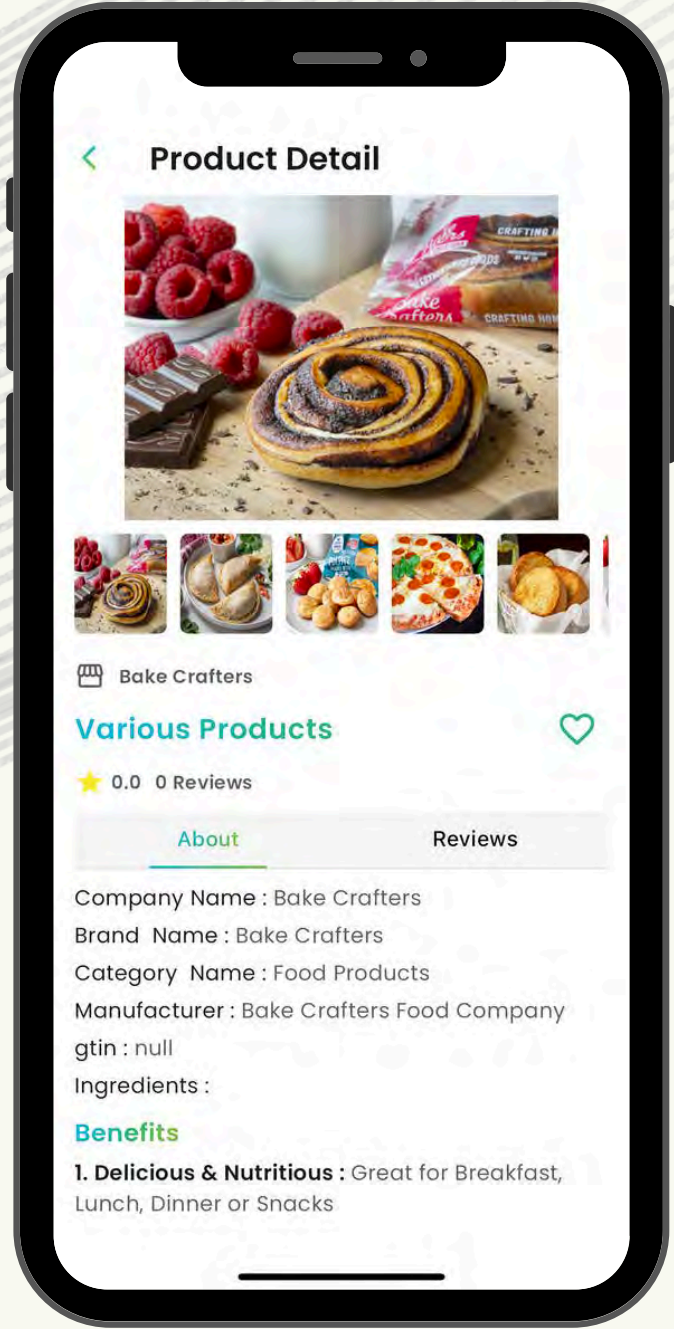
Product Detail

Bake Crafters

Various Products

0.0 0 Reviews

About Reviews

Company Name : Bake Crafters
Brand Name : Bake Crafters
Category Name : Food Products
Manufacturer : Bake Crafters Food Company
gtin : null
Ingredients :

Benefits

1. Delicious & Nutritious : Great for Breakfast, Lunch, Dinner or Snacks